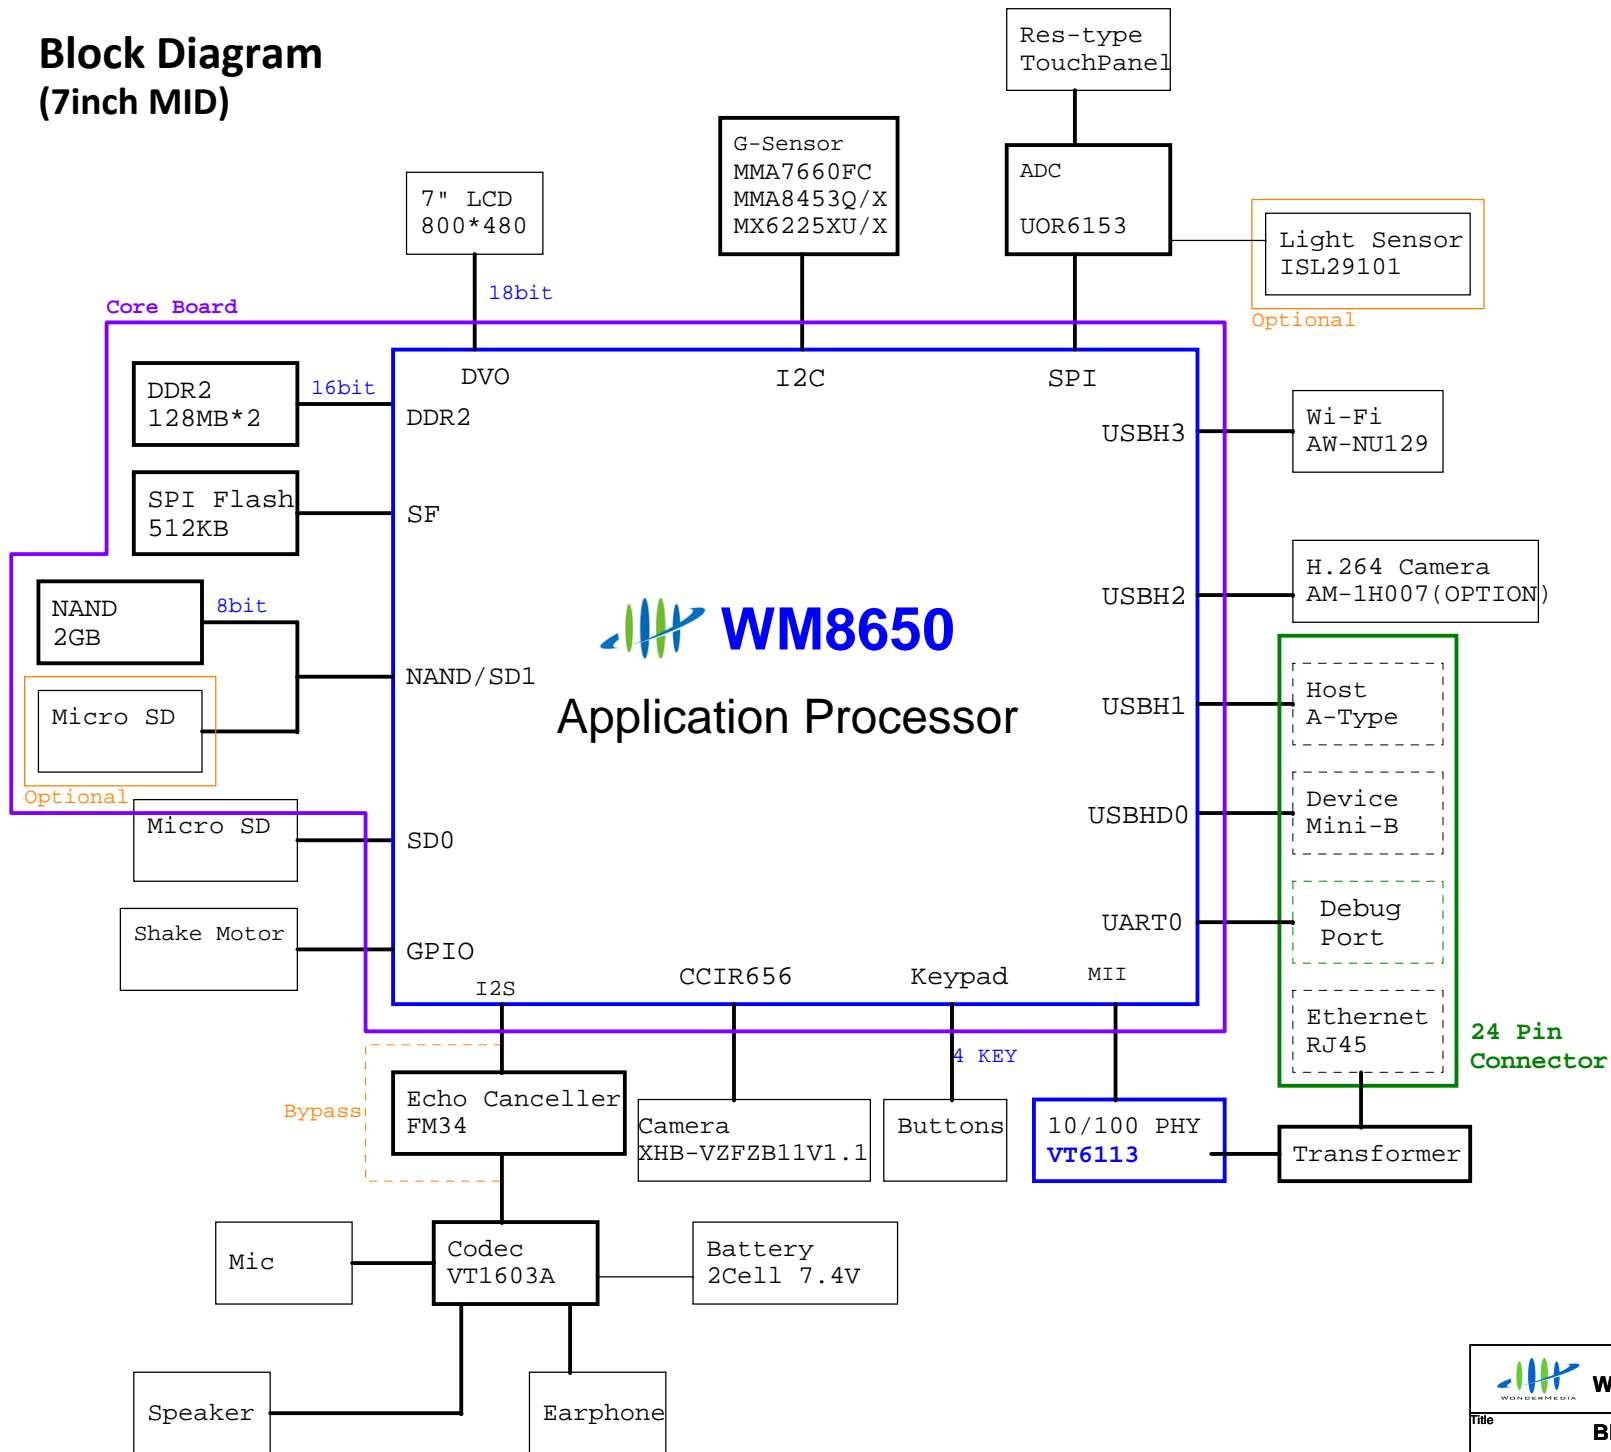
Block Diagram
(7inch MID)

Res-type
TouchPanel

G-Sensor
MMA7660FC
MMA8453Q/X
MX6225XU/X

ADC

UOR6153

Light Sensor
ISL29101

Optional

7" LCD
800*480

18bit

Core Board

DVO

I2C

SPI

DDR2
128MB*2

16bit

DDR2

USBH3

Wi-Fi
AW-NU129

SPI Flash
512KB

SF

H.264 Camera
AM-1H007(OPTION)

USBH2

NAND
2GB

8bit

WM8650

Application Processor

NAND/SD1

USBH1

Host
A-Type

Micro SD

Optional

Micro SD

SD0

USBHD0

Device
Mini-B

Debug
Port

UART0

Shake Motor

GPIO

I2S

CCIR656

Keypad

MII

Ethernet
RJ45

24 Pin
Connector

4 KEY

Bypass

Echo Canceller
FM34

Camera
XHB-VZFZB11V1.1

Buttons

10/100 PHY
VT6113

Transformer

Mic

Codec
VT1603A

Battery
2Cell 7.4V

Speaker

Earphone

WONDERMEDIA

W

Title

B